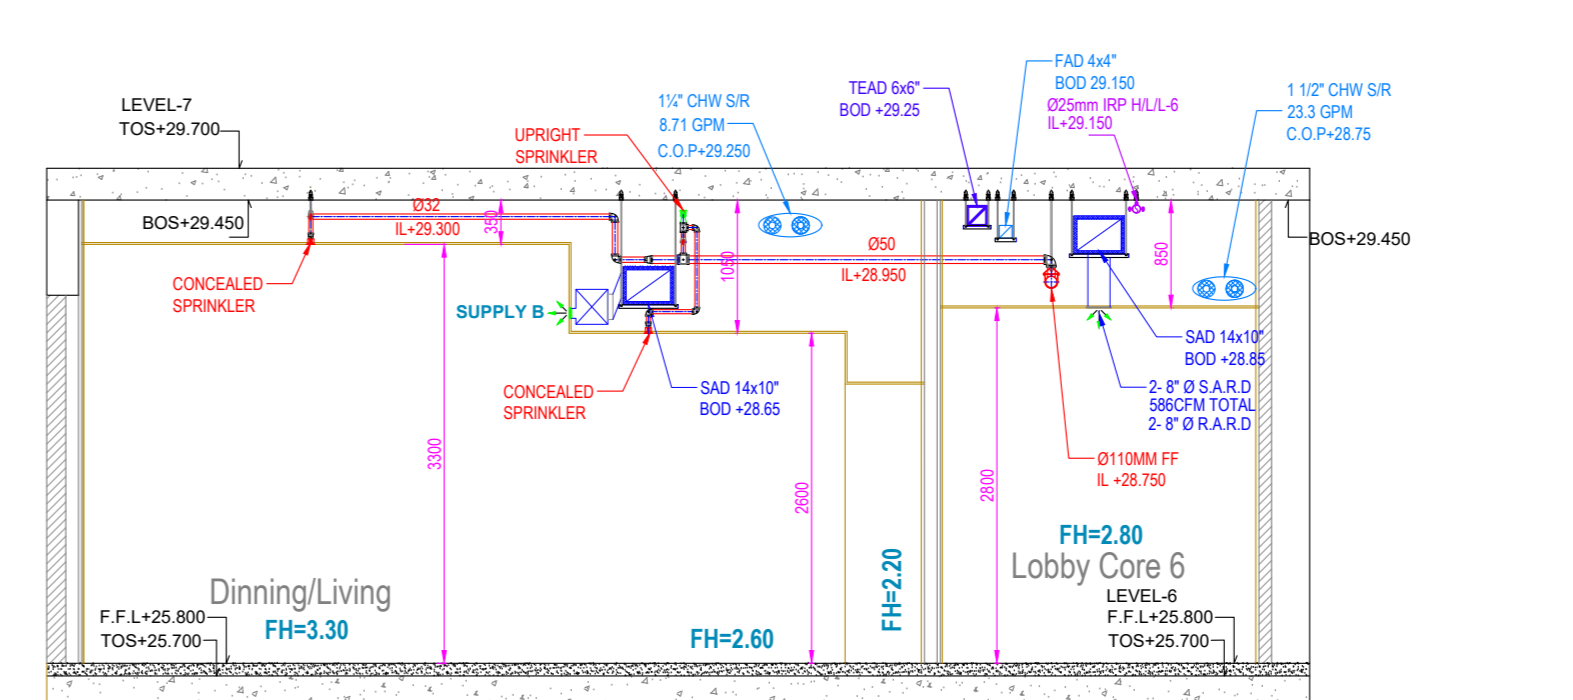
LEVEL-7
TOS+29.700

UPRIGHT
SPRINKLER

1¼" CHW S/R
8.71 GPM
C.O.P+29.250

TEAD 6x6"
BOD +29.25

FAD 4x4"
BOD 29.150
Ø25mm IRP H/L/L-6
IL+29.150

1 1/2" CHW S/R
23.3 GPM
C.O.P+28.75

BOS+29.450

Ø32
IL+29.300
350

Ø50
IL+28.950

BOS+29.450

1050

850

CONCEALED
SPRINKLER

SUPPLY B

SAD 14x10"
BOD +28.85

CONCEALED
SPRINKLER

SAD 14x10"
BOD +28.65

2- 8" Ø S.A.R.D
586CFM TOTAL
2- 8" Ø R.A.R.D

Ø110MM FF
IL +28.750

3300

2600

2800

FH=2.80
Lobby Core 6

Dinning/Living
FH=3.30

FH=2.60

FH=2.20

LEVEL-6
F.F.L+25.800
TOS+25.700

F.F.L+25.800
TOS+25.700